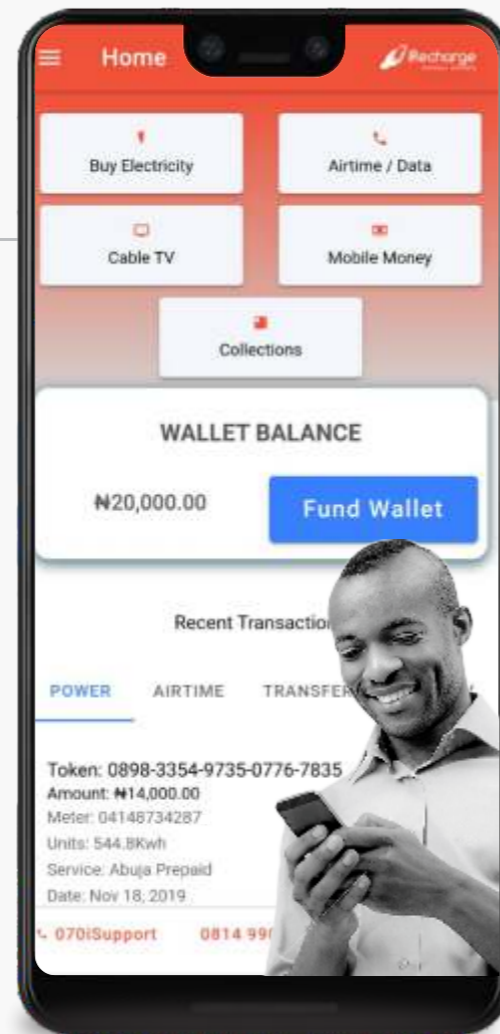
Home

Recharge

Buy Electricity

Airtime / Data

Cable TV

Mobile Money

Collections

WALLET BALANCE

₦20,000.00

Fund Wallet

Recent Transactio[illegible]

POWER AIRTIME TRANSFER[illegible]

Token: 0898-3354-9735-0776-7835
Amount: ₦14,000.00
Meter: 04148734287
Units: 544.8Kwh
Service: Abuja Prepaid
Date: Nov 18, 2019

070iSupport 0814 99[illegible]